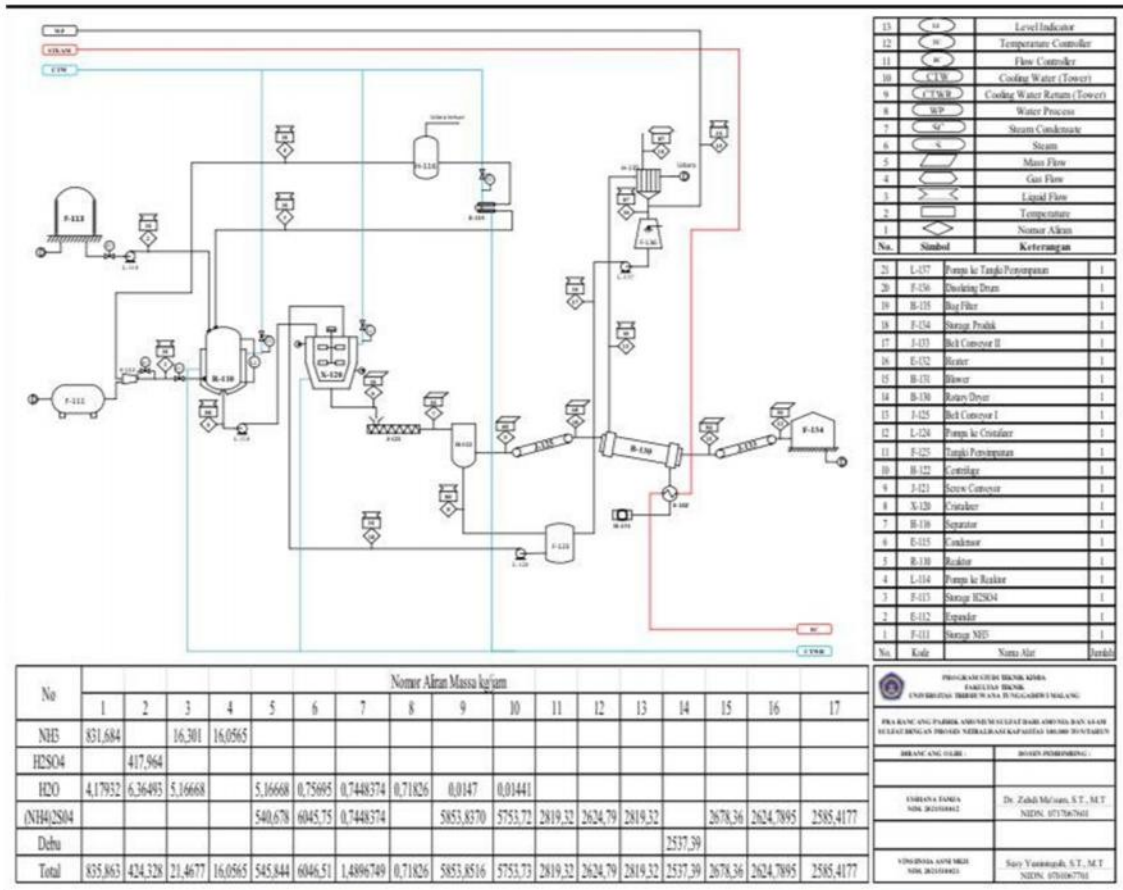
WP
STEAM
CTW
F-113
L-114
F-111
E-112
R-110
L-115
H-116
E-115
X-120
J-121
H-122
F-123
L-124
J-125
B-130
B-131
E-132
J-133
F-134
B-135
F-136
L-137
SC
CTWR

| 13 | | Level Indicator |
|---|---|---|
| 12 | | Temperature Controller |
| 11 | | Flow Controller |
| 10 | CTW | Cooling Water (Tower) |
| 9 | CTWR | Cooling Water Return (Tower) |
| 8 | WP | Water Process |
| 7 | SC | Steam Condensate |
| 6 | S | Steam |
| 5 | | Mass Flow |
| 4 | | Gas Flow |
| 3 | | Liquid Flow |
| 2 | | Temperature |
| 1 | | Nomor Aliran |
| No. | Simbol | Keterangan |

| 21 | L-137 | Pompa ke Tangki Penyimpanan | 1 |
|---|---|---|---|
| 20 | F-136 | Discharging Drum | 1 |
| 19 | H-135 | Bag Filter | 1 |
| 18 | F-134 | Storage Produk | 1 |
| 17 | J-133 | Belt Conveyor II | 1 |
| 16 | E-132 | Heater | 1 |
| 15 | B-131 | Blower | 1 |
| 14 | B-130 | Rotary Dryer | 1 |
| 13 | J-125 | Belt Conveyor I | 1 |
| 12 | L-124 | Pompa ke Cristalizer | 1 |
| 11 | F-123 | Tangki Penyimpanan | 1 |
| 10 | H-122 | Centrifuge | 1 |
| 9 | J-121 | Screw Conveyor | 1 |
| 8 | X-120 | Cristalizer | 1 |
| 7 | H-116 | Separator | 1 |
| 6 | E-115 | Condensor | 1 |
| 5 | R-110 | Reaktor | 1 |
| 4 | L-114 | Pompa ke Reaktor | 1 |
| 3 | F-113 | Storage H2SO4 | 1 |
| 2 | E-112 | Expander | 1 |
| 1 | F-111 | Storage NH3 | 1 |
| No. | Kode | Nama Alat | Jumlah |

| No | 1 | 2 | 3 | 4 | 5 | 6 | 7 | 8 | 9 | 10 | 11 | 12 | 13 | 14 | 15 | 16 | 17 |
|---|---|---|---|---|---|---|---|---|---|---|---|---|---|---|---|---|---|
| | Nomor Aliran Massa kg/jam | | | | | | | | | | | | | | | | |
| NH3 | 831,684 | | 16,301 | 16,0565 | | | | | | | | | | | | | |
| H2SO4 | | 417,964 | | | | | | | | | | | | | | | |
| H2O | 4,17932 | 6,36493 | 5,16668 | | 5,16668 | 0,75695 | 0,7448374 | 0,71826 | 0,0147 | 0,01441 | | | | | | | |
| (NH4)2SO4 | | | | | 540,678 | 6045,75 | 0,7448374 | | 5853,8370 | 5753,72 | 2819,32 | 2624,79 | 2819,32 | | 2678,36 | 2624,7895 | 2585,4177 |
| Debu | | | | | | | | | | | | | | 2537,39 | | | |
| Total | 835,863 | 424,328 | 21,4677 | 16,0565 | 545,844 | 6046,51 | 1,4896749 | 0,71826 | 5853,8516 | 5753,73 | 2819,32 | 2624,79 | 2819,32 | 2537,39 | 2678,36 | 2624,7895 | 2585,4177 |

PROGRAM STUDI TEKNIK KIMIA
FAKULTAS TEKNIK
UNIVERSITAS TRIBHUWANA TUNGGADEWI MALANG

PRA RANCANG PABRIK AMONIUM SULFAT DARI AMONIA DAN ASAM SULFAT DENGAN PROSES NETRALISASI KAPASITAS 100.000 TON/TAHUN

DIRANCANG OLEH :
DOSEN PEMBIMBING :

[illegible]
NIM. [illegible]
Dr. Zahdi Ma'sum, S.T., M.T
NIDN. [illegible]

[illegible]
NIM. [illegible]
Susy Yuniningsih, S.T., M.T
NIDN. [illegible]